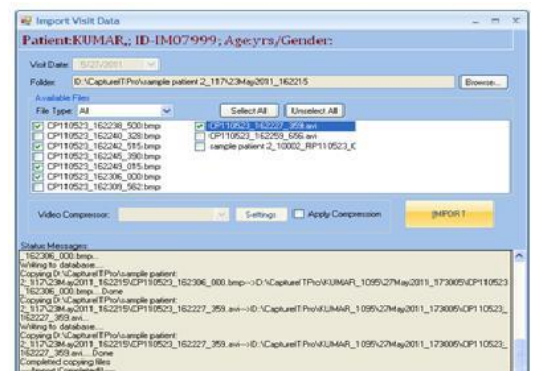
Import Visit Data

Patient:KUMAR,; ID-IM07999; Age:yrs/Gender:

Visit Date: 5/27/2011

Folder: D:\CaptureIT\Pro\sample patient 2_11?\23May2011_162215

Browse...

Available Files

File Type: All

Select All

Unselect All

CP110523_162238_500.bmp
CP110523_162240_328.bmp
CP110523_162242_515.bmp
CP110523_162245_390.bmp
CP110523_162249_015.bmp
CP110523_162306_000.bmp
CP110523_162309_562.bmp

CP110523_162227_359.avi
CP110523_162259_656.avi
sample patient 2_10002_RP110523_C

Video Compressor:

Settings

Apply Compression

IMPORT

Status Messages:
_162306_000.bmp...
Writing to database...
Copying D:\CaptureIT\Pro\sample patient 2_11?\23May2011_162215\CP110523_162306_000.bmp-->D:\CaptureIT\Pro\KUMAR_1095\27May2011_173005\CP110523_162306_000.bmp....Done
Copying D:\CaptureIT\Pro\sample patient 2_11?\23May2011_162215\CP110523_162227_359.avi-->D:\CaptureIT\Pro\KUMAR_1095\27May2011_173005\CP110523_162227_359.avi...
Writing to database...
Copying D:\CaptureIT\Pro\sample patient 2_11?\23May2011_162215\CP110523_162227_359.avi-->D:\CaptureIT\Pro\KUMAR_1095\27May2011_173005\CP110523_162227_359.avi....Done
Completed copying files
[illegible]